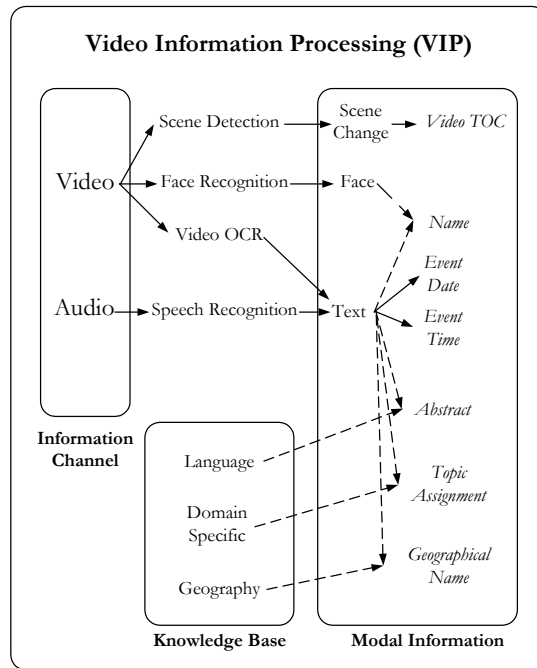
Video Information Processing (VIP)

Video

Audio

Information Channel

Scene Detection

Face Recognition

Video OCR

Speech Recognition

Scene Change

Video TOC

Face

Name

Text

Event Date

Event Time

Abstract

Topic Assignment

Geographical Name

Language

Domain Specific

Geography

Knowledge Base

Modal Information